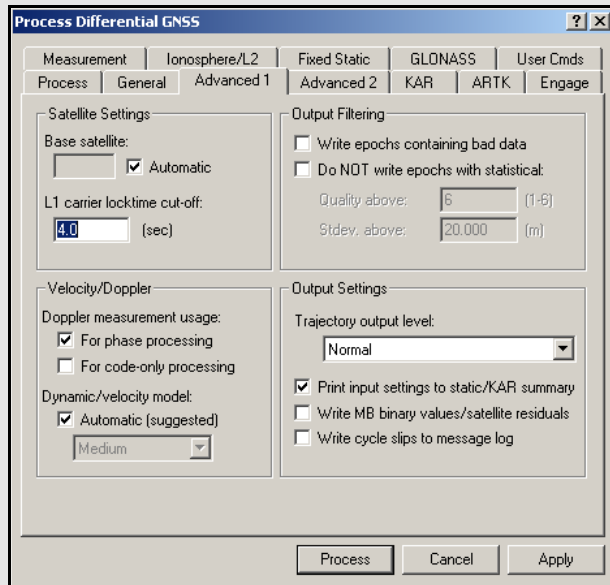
Process Differential GNSS

? X

Measurement | Ionosphere/L2 | Fixed Static | GLONASS | User Cmds
Process | General | Advanced 1 | Advanced 2 | KAR | ARTK | Engage

Satellite Settings
Base satellite:
Automatic
L1 carrier locktime cut-off:
4.0 (sec)

Output Filtering
Write epochs containing bad data
Do NOT write epochs with statistical:
Quality above: 6 (1-6)
Stdev. above: 20.000 (m)

Velocity/Doppler
Doppler measurement usage:
For phase processing
For code-only processing
Dynamic/velocity model:
Automatic (suggested)
Medium

Output Settings
Trajectory output level:
Normal
Print input settings to static/KAR summary
Write MB binary values/satellite residuals
Write cycle slips to message log

Process | Cancel | Apply